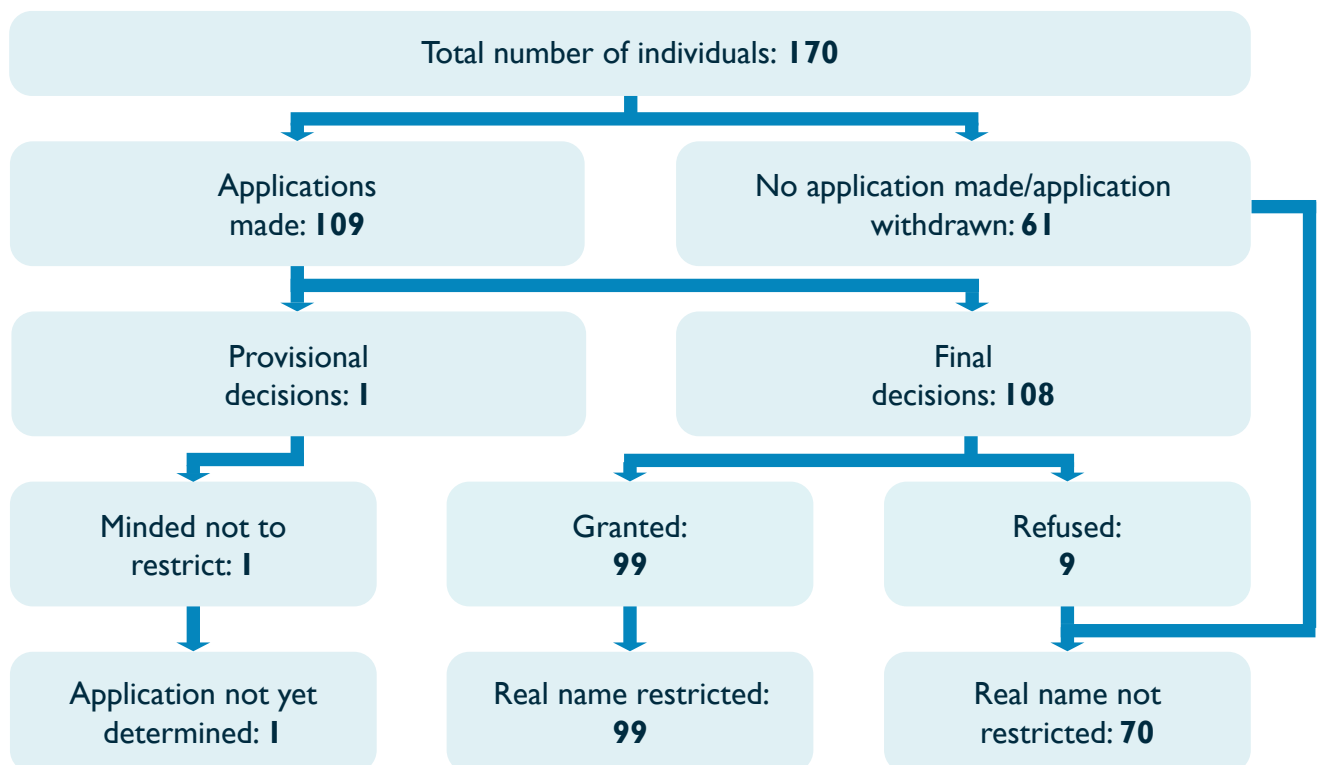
Total number of individuals: **170**

Applications made: **109**

No application made/application withdrawn: **61**

Provisional decisions: **1**

Final decisions: **108**

Minded not to restrict: **1**

Granted: **99**

Refused: **9**

Application not yet determined: **1**

Real name restricted: **99**

Real name not restricted: **70**